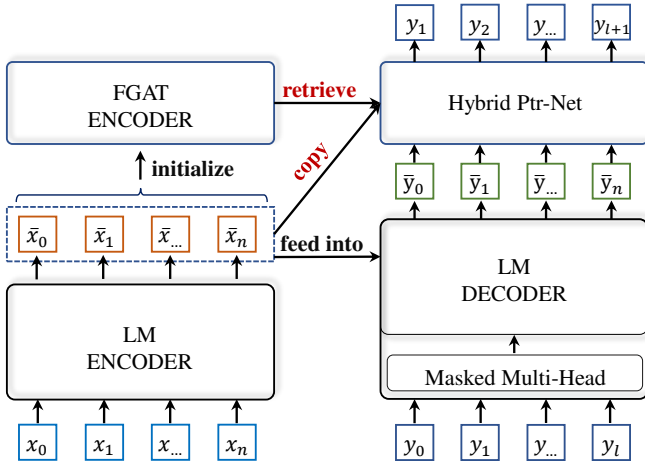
$y_1$ $y_2$ $y_{...}$ $y_{l+1}$

FGAT ENCODER

retrieve

Hybrid Ptr-Net

copy

initialize

$\bar{y}_0$ $\bar{y}_1$ $\bar{y}_{...}$ $\bar{y}_n$

$\bar{x}_0$ $\bar{x}_1$ $\bar{x}_{...}$ $\bar{x}_n$

feed into

LM DECODER

LM ENCODER

Masked Multi-Head

$x_0$ $x_1$ $x_{...}$ $x_n$

$y_0$ $y_1$ $y_{...}$ $y_l$